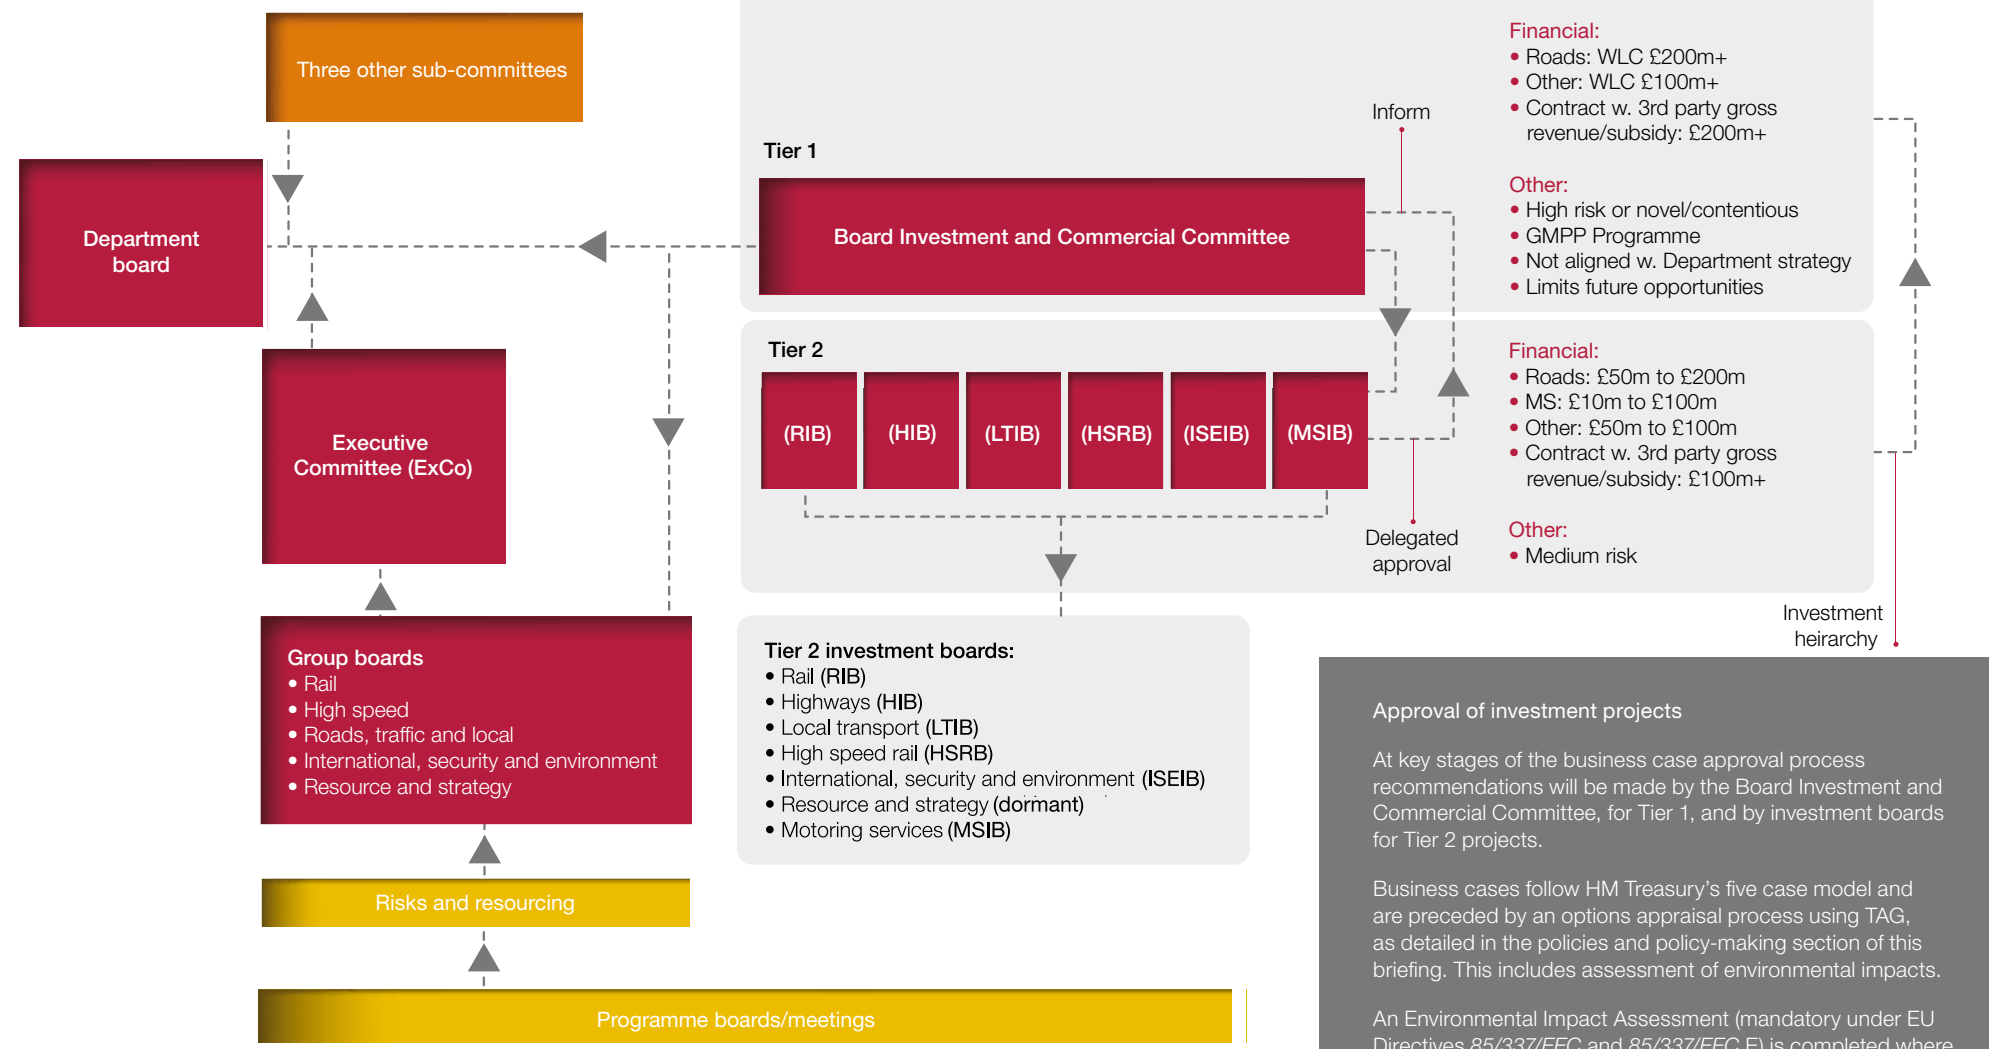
Three other sub-committees

Department board

Executive Committee (ExCo)

Group boards
• Rail
• High speed
• Roads, traffic and local
• International, security and environment
• Resource and strategy

Risks and resourcing

Programme boards/meetings

Tier 1

Board Investment and Commercial Committee

Inform

Financial:
• Roads: WLC £200m+
• Other: WLC £100m+
• Contract w. 3rd party gross revenue/subsidy: £200m+

Other:
• High risk or novel/contentious
• GMPP Programme
• Not aligned w. Department strategy
• Limits future opportunities

Tier 2

| (RIB) | (HIB) | (LTIB) | (HSRB) | (ISEIB) | (MSIB) |
|---|---|---|---|---|---|

Delegated approval

Financial:
• Roads: £50m to £200m
• MS: £10m to £100m
• Other: £50m to £100m
• Contract w. 3rd party gross revenue/subsidy: £100m+

Other:
• Medium risk

Investment heirarchy

Tier 2 investment boards:
• Rail (RIB)
• Highways (HIB)
• Local transport (LTIB)
• High speed rail (HSRB)
• International, security and environment (ISEIB)
• Resource and strategy (dormant)
• Motoring services (MSIB)

Approval of investment projects

At key stages of the business case approval process recommendations will be made by the Board Investment and Commercial Committee, for Tier 1, and by investment boards for Tier 2 projects.

Business cases follow HM Treasury's five case model and are preceded by an options appraisal process using TAG, as detailed in the policies and policy-making section of this briefing. This includes assessment of environmental impacts.

An Environmental Impact Assessment (mandatory under EU Directives 85/337/EEC and 85/337/EEC E) is completed where